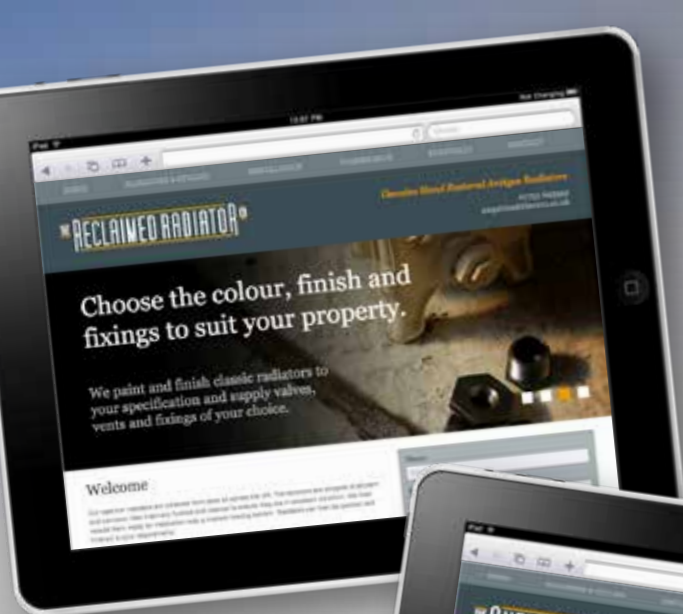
iPad
12:57 PM
Not Charging
THE RECLAIMED RADIATOR CO
Genuine Hand Restored Antique Radiators
Choose the colour, finish and fixings to suit your property.
We paint and finish classic radiators to your specification and supply valves, vents and fixings of your choice.
Welcome
iPad